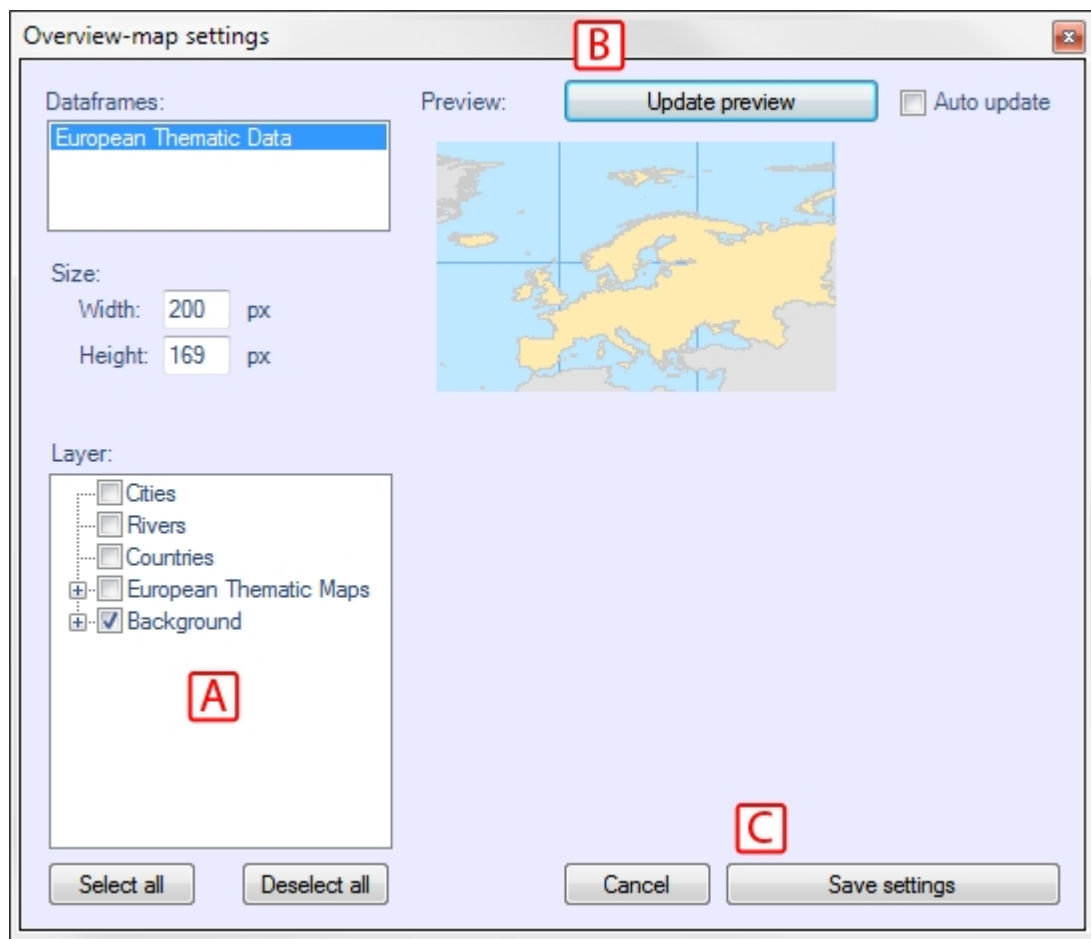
Overview-map settings

B

Dataframes:

European Thematic Data

Preview:

Update preview

Auto update

Size:

Width: 200 px

Height: 169 px

Layer:

Cities
Rivers
Countries
European Thematic Maps
Background

A

C

Select all

Deselect all

Cancel

Save settings